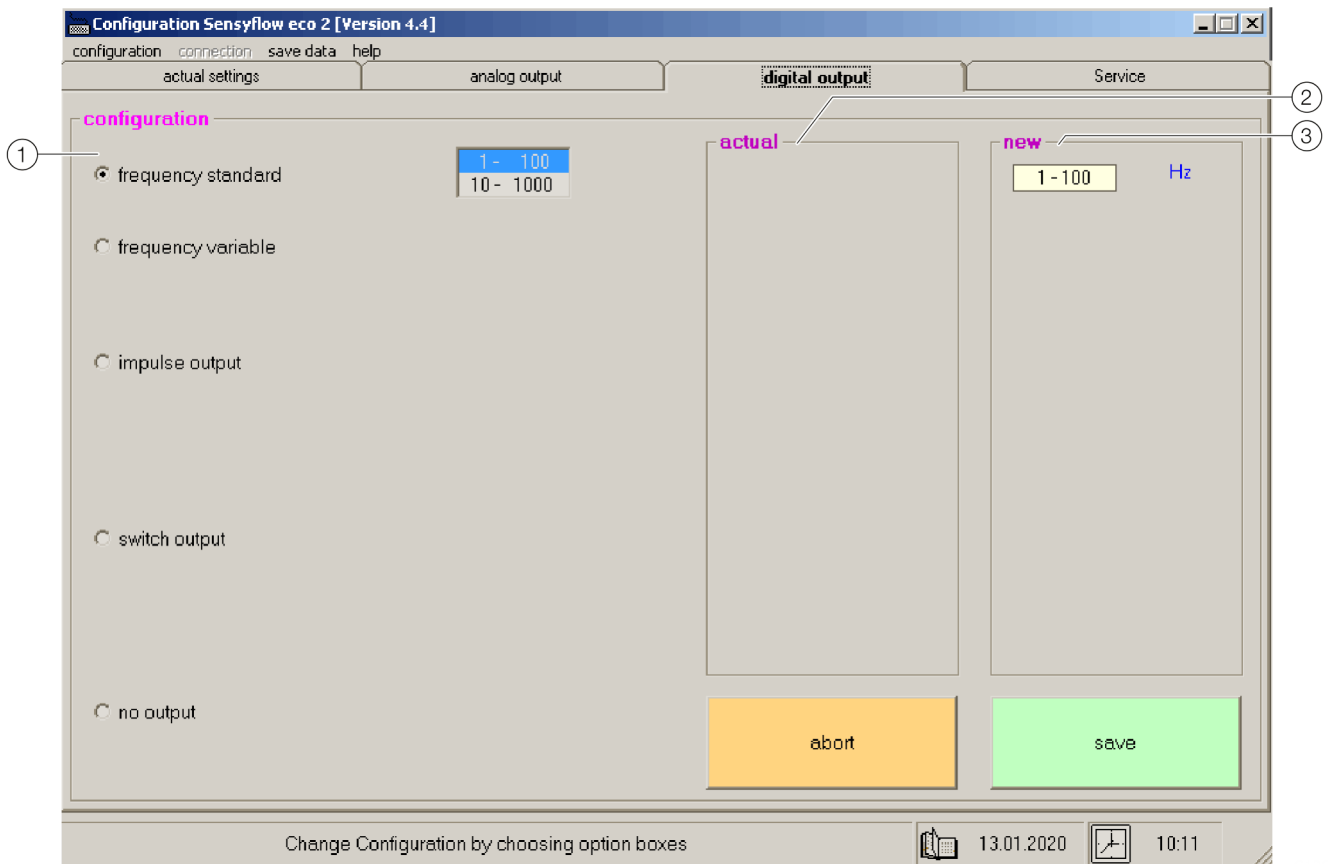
Configuration Sensyflow eco 2 [Version 4.4]

configuration connection save data help

actual settings | analog output | digital output | Service

configuration

① 

frequency standard

1 - 100
10 - 1000

frequency variable

impulse output

switch output

no output

actual ②

new ③

1 - 100 Hz

abort

save

Change Configuration by choosing option boxes

13.01.2020

10:11